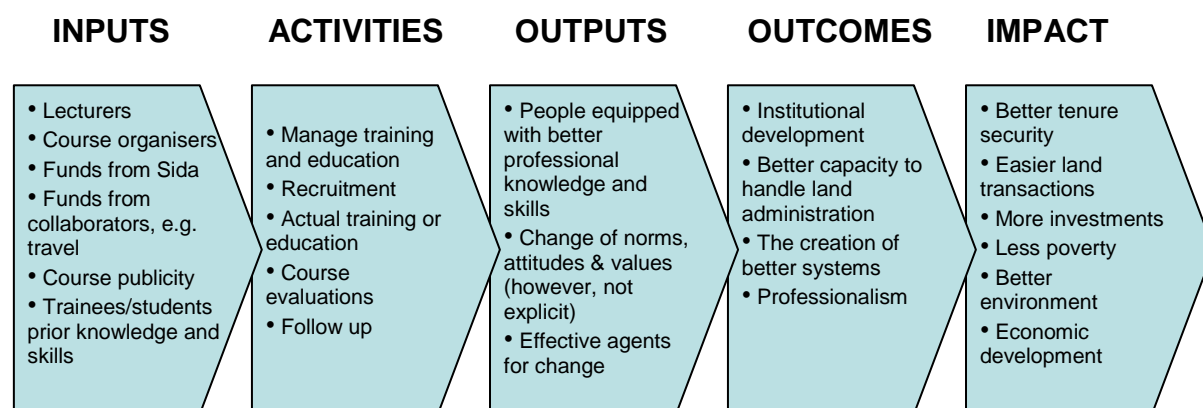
INPUTS

• Lecturers
• Course organisers
• Funds from Sida
• Funds from collaborators, e.g. travel
• Course publicity
• Trainees/students prior knowledge and skills

ACTIVITIES

• Manage training and education
• Recruitment
• Actual training or education
• Course evaluations
• Follow up

OUTPUTS

• People equipped with better professional knowledge and skills
• Change of norms, attitudes & values (however, not explicit)
• Effective agents for change

OUTCOMES

• Institutional development
• Better capacity to handle land administration
• The creation of better systems
• Professionalism

IMPACT

• Better tenure security
• Easier land transactions
• More investments
• Less poverty
• Better environment
• Economic development